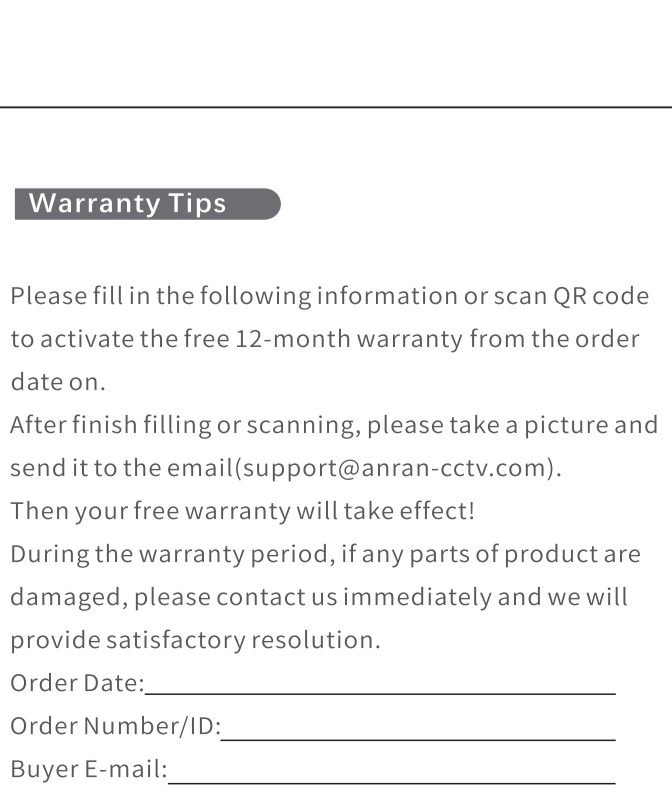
Warranty Tips

Please fill in the following information or scan QR code to activate the free 12-month warranty from the order date on.
After finish filling or scanning, please take a picture and send it to the email(support@anran-cctv.com).
Then your free warranty will take effect!
During the warranty period, if any parts of product are damaged, please contact us immediately and we will provide satisfactory resolution.
Order Date:
Order Number/ID:
Buyer E-mail: